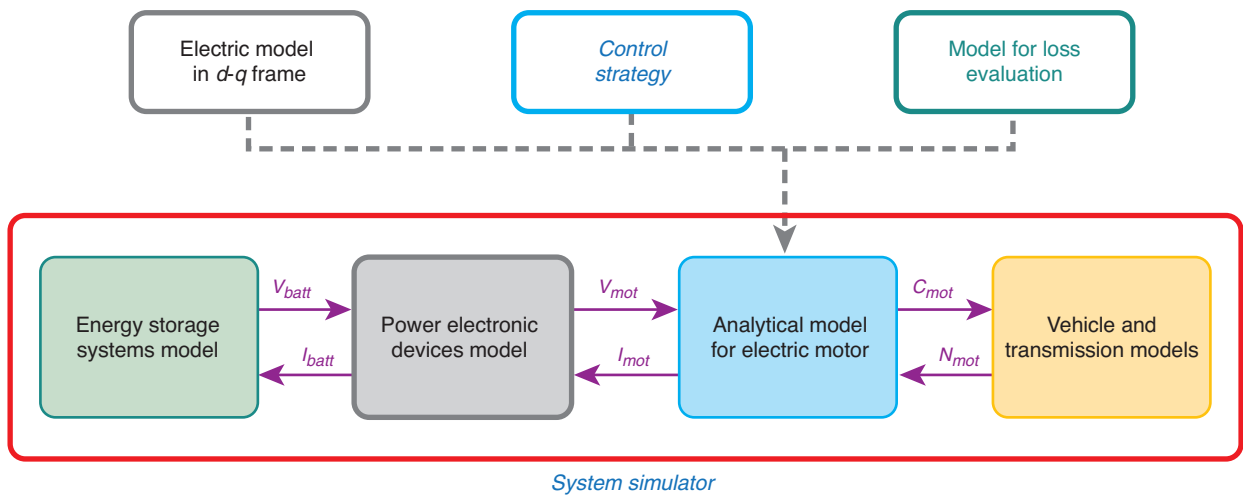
Electric model in $d$-$q$ frame

Control strategy

Model for loss evaluation

Energy storage systems model

$V_{batt}$

$I_{batt}$

Power electronic devices model

$V_{mot}$

$I_{mot}$

Analytical model for electric motor

$C_{mot}$

$N_{mot}$

Vehicle and transmission models

System simulator